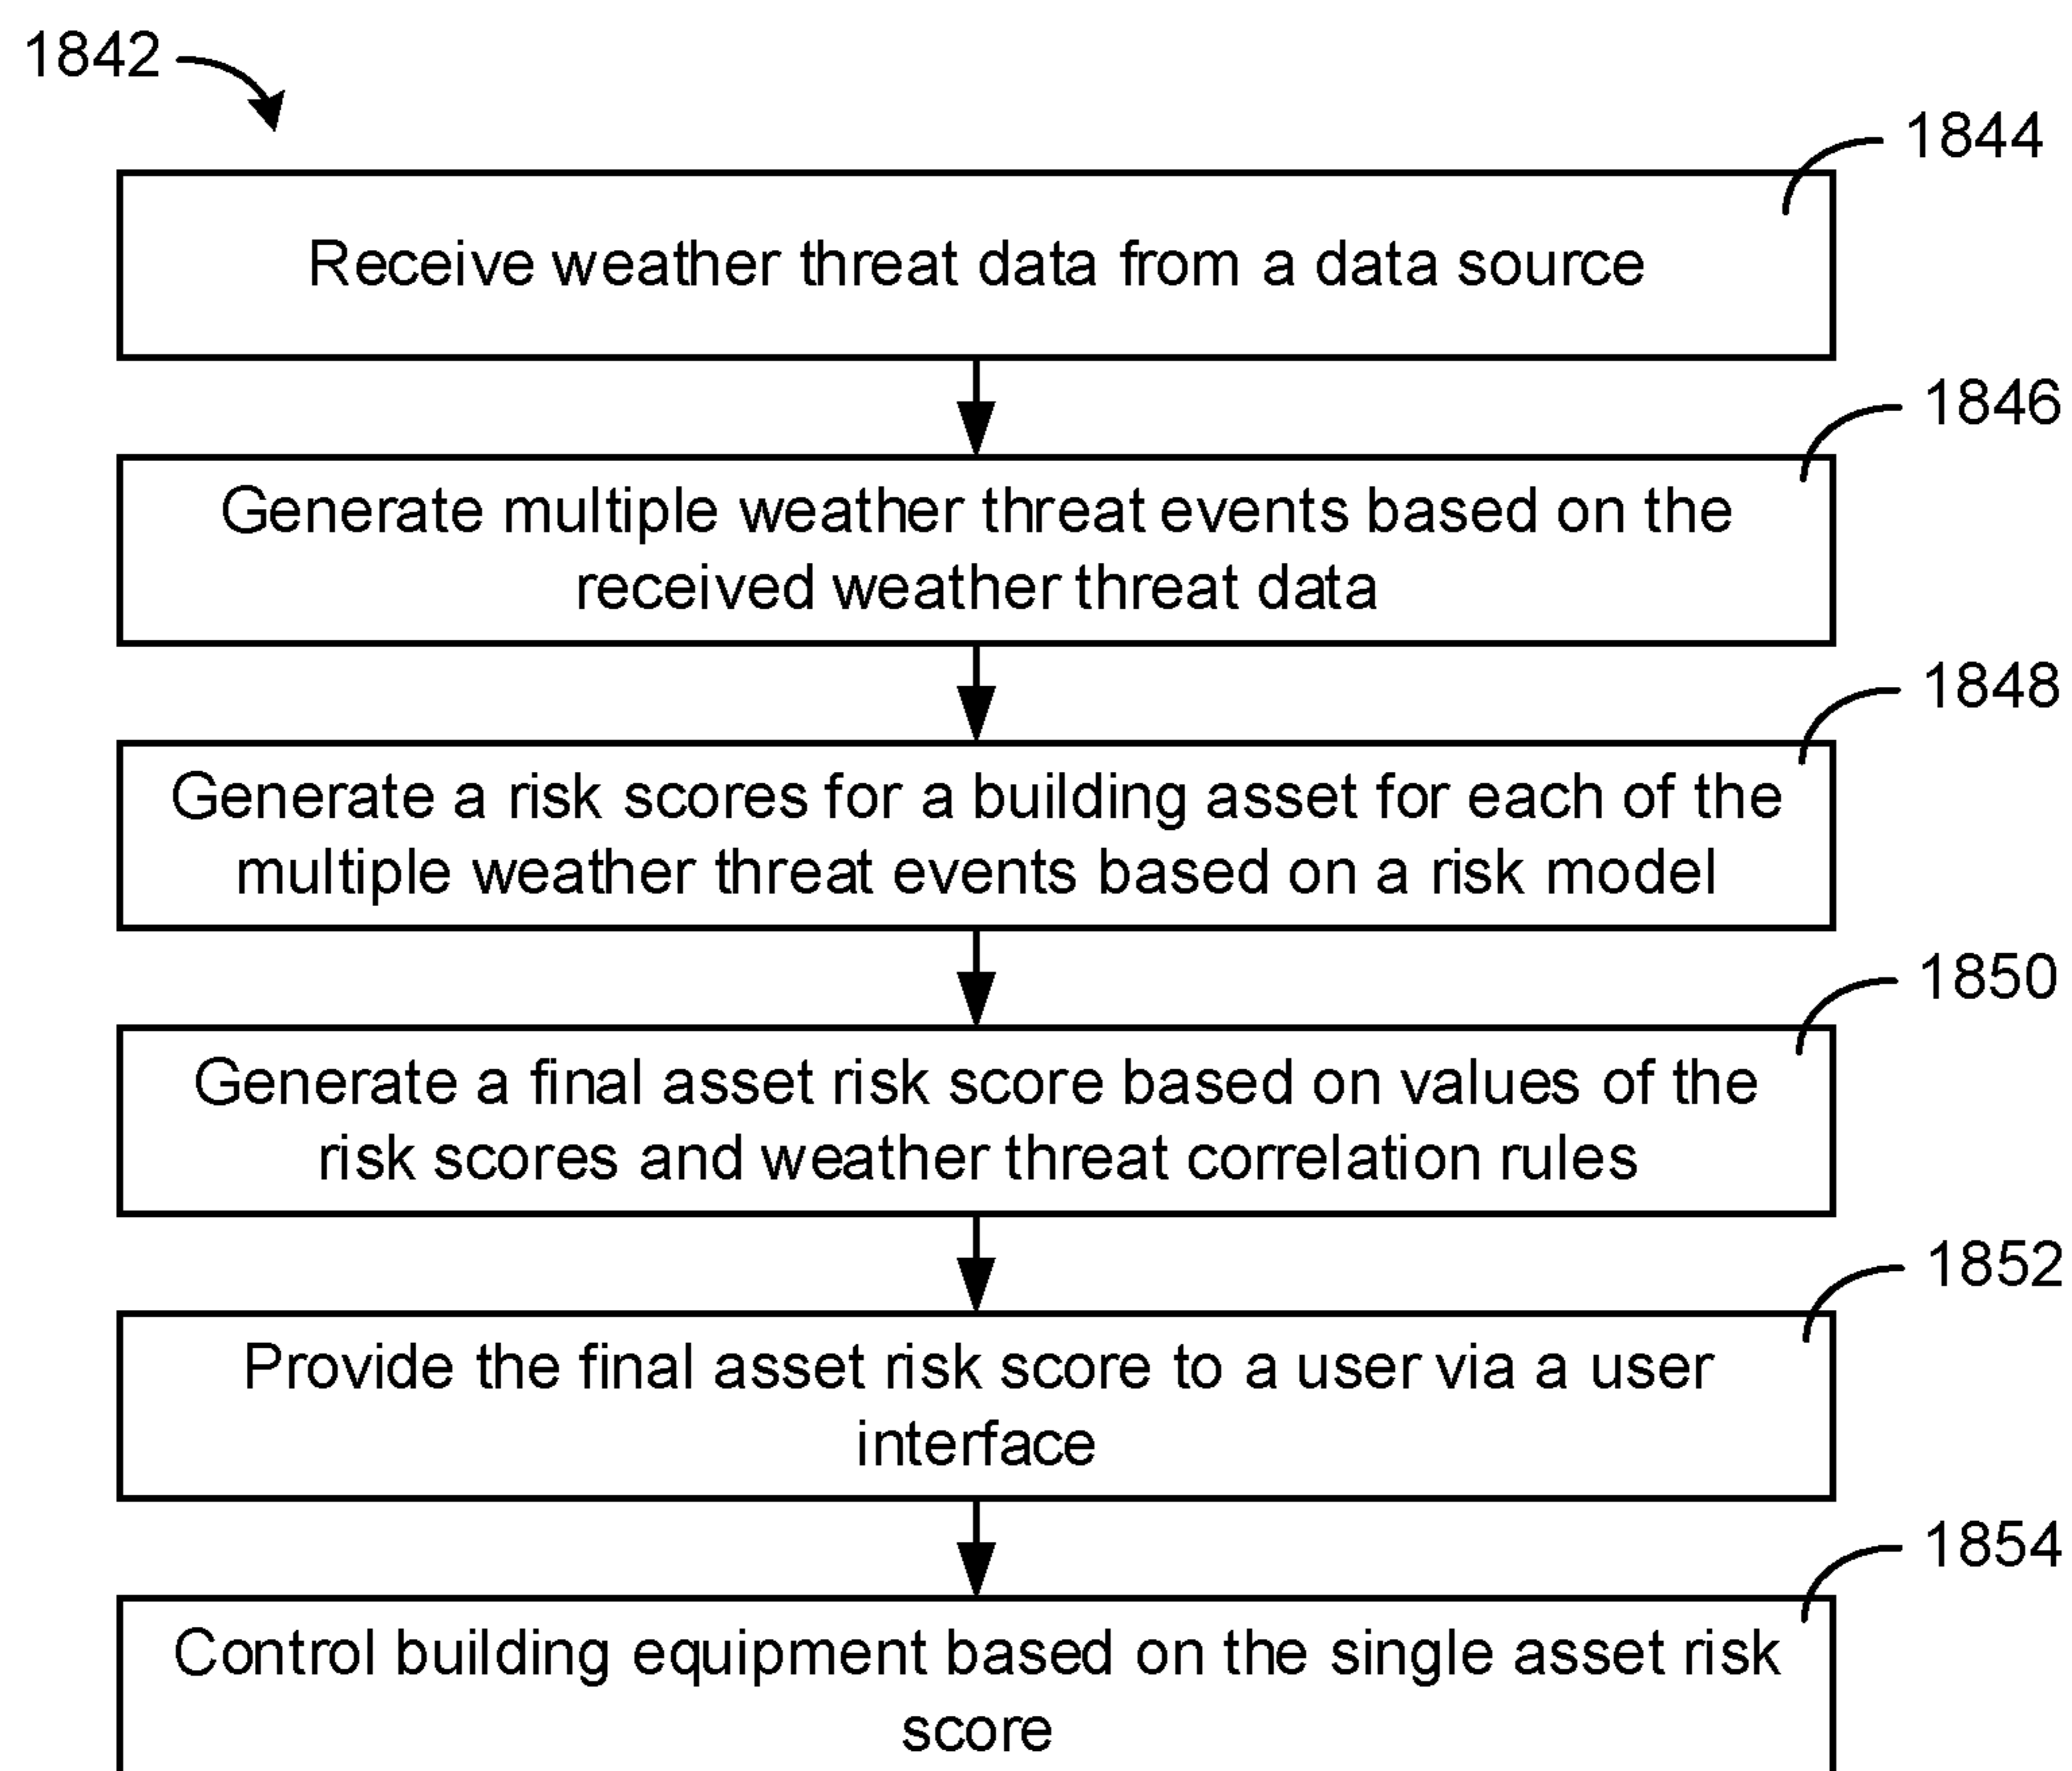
1842

1844

Receive weather threat data from a data source

1846

Generate multiple weather threat events based on the received weather threat data

1848

Generate a risk scores for a building asset for each of the multiple weather threat events based on a risk model

1850

Generate a final asset risk score based on values of the risk scores and weather threat correlation rules

1852

Provide the final asset risk score to a user via a user interface

1854

Control building equipment based on the single asset risk score